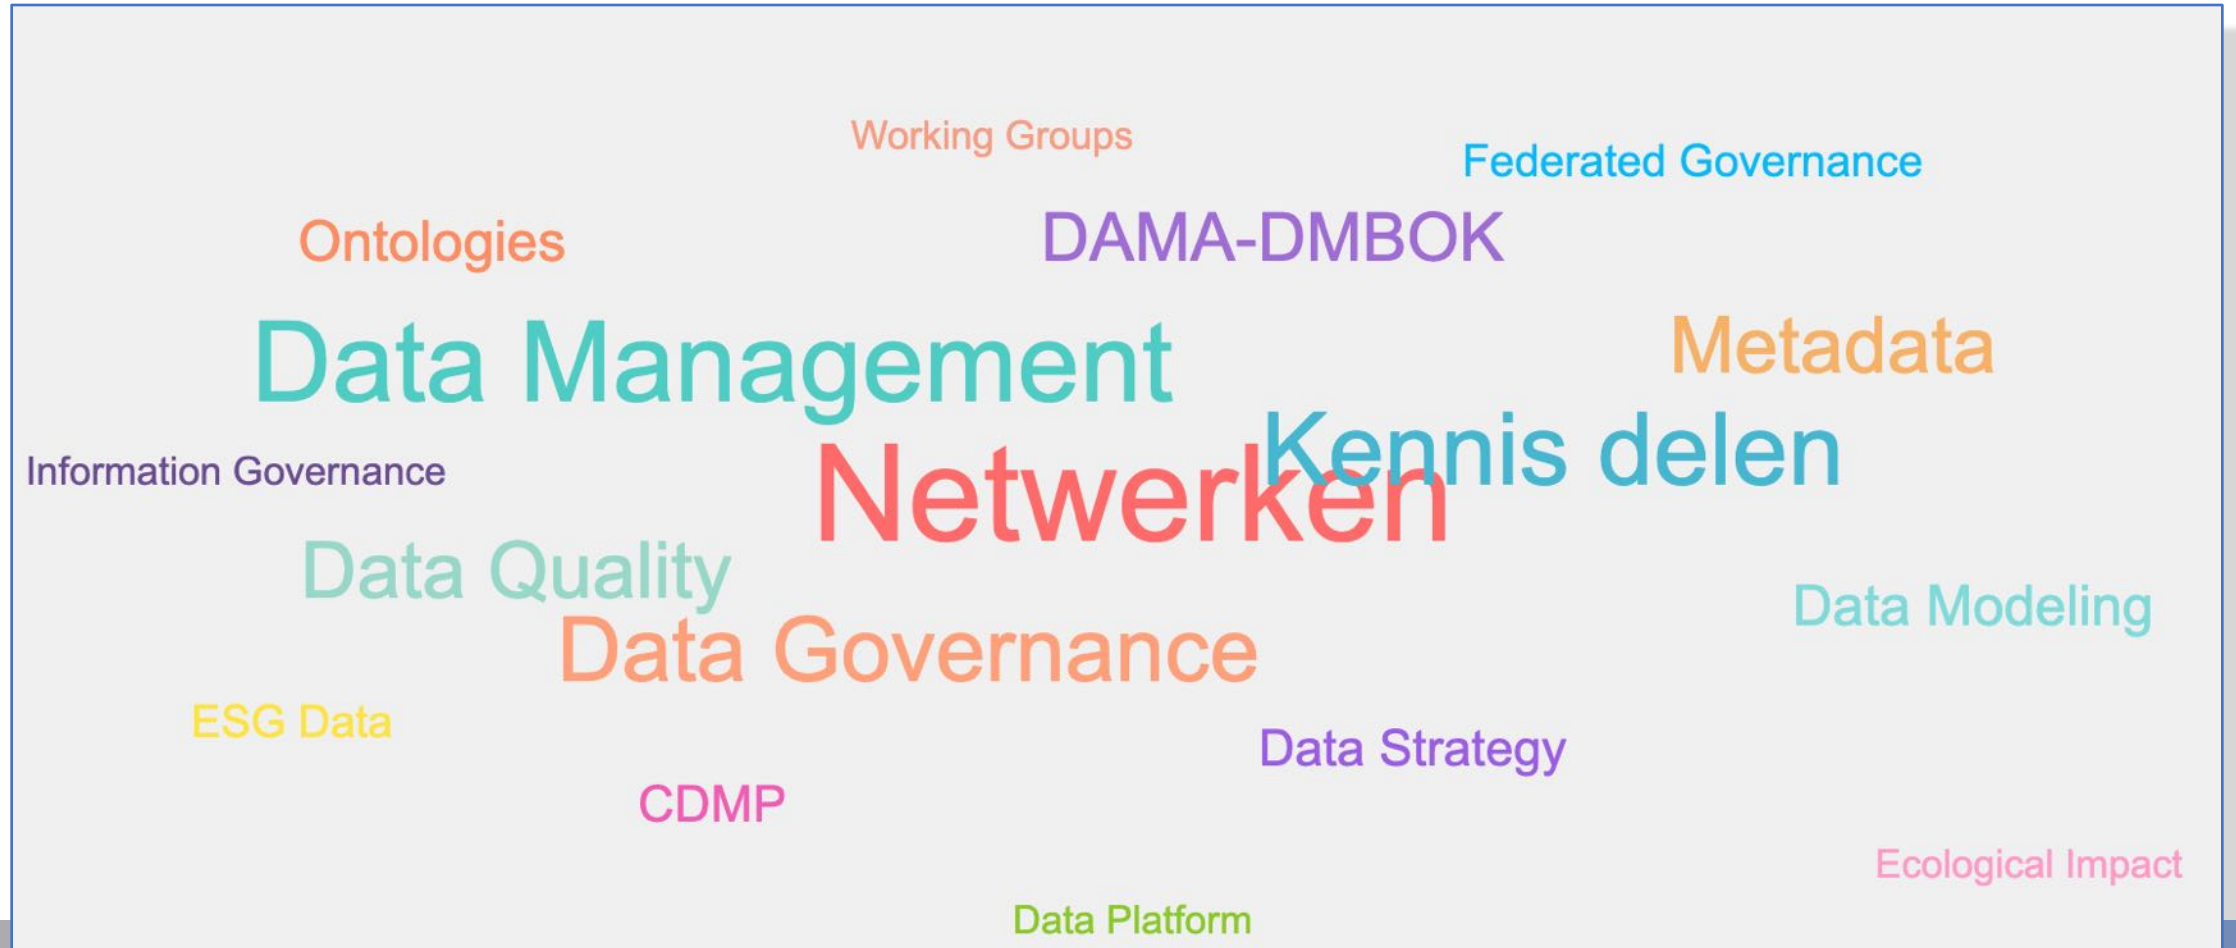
Working Groups
Federated Governance
Ontologies
DAMA-DMBOK
Data Management
Metadata
Information Governance
Netwerken
Kennis delen
Data Quality
Data Modeling
Data Governance
ESG Data
Data Strategy
CDMP
Ecological Impact
Data Platform